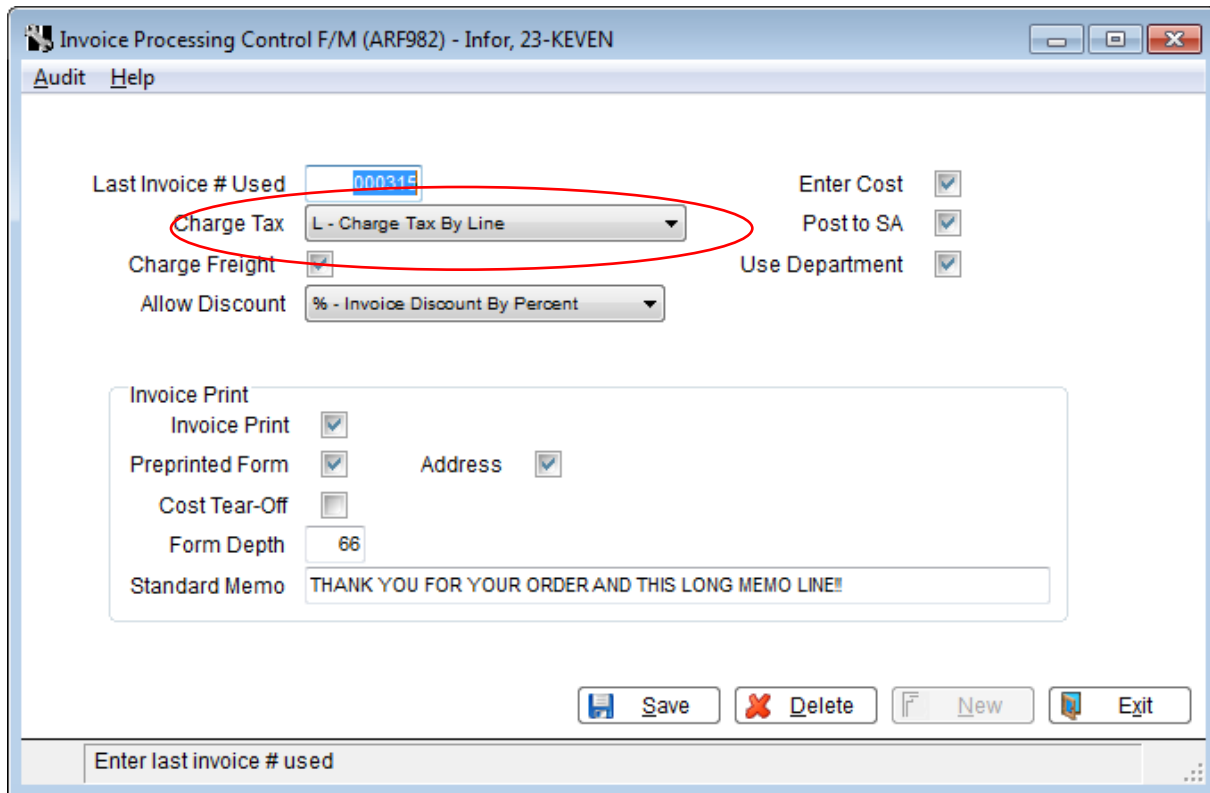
Invoice Processing Control F/M (ARF982) - Infor, 23-KEVEN

Audit Help

Last Invoice # Used 000315
Charge Tax L - Charge Tax By Line
Charge Freight
Allow Discount % - Invoice Discount By Percent

Enter Cost
Post to SA
Use Department

Invoice Print
Invoice Print
Preprinted Form
Address
Cost Tear-Off
Form Depth 66
Standard Memo THANK YOU FOR YOUR ORDER AND THIS LONG MEMO LINE!!

Save Delete New Exit

Enter last invoice # used